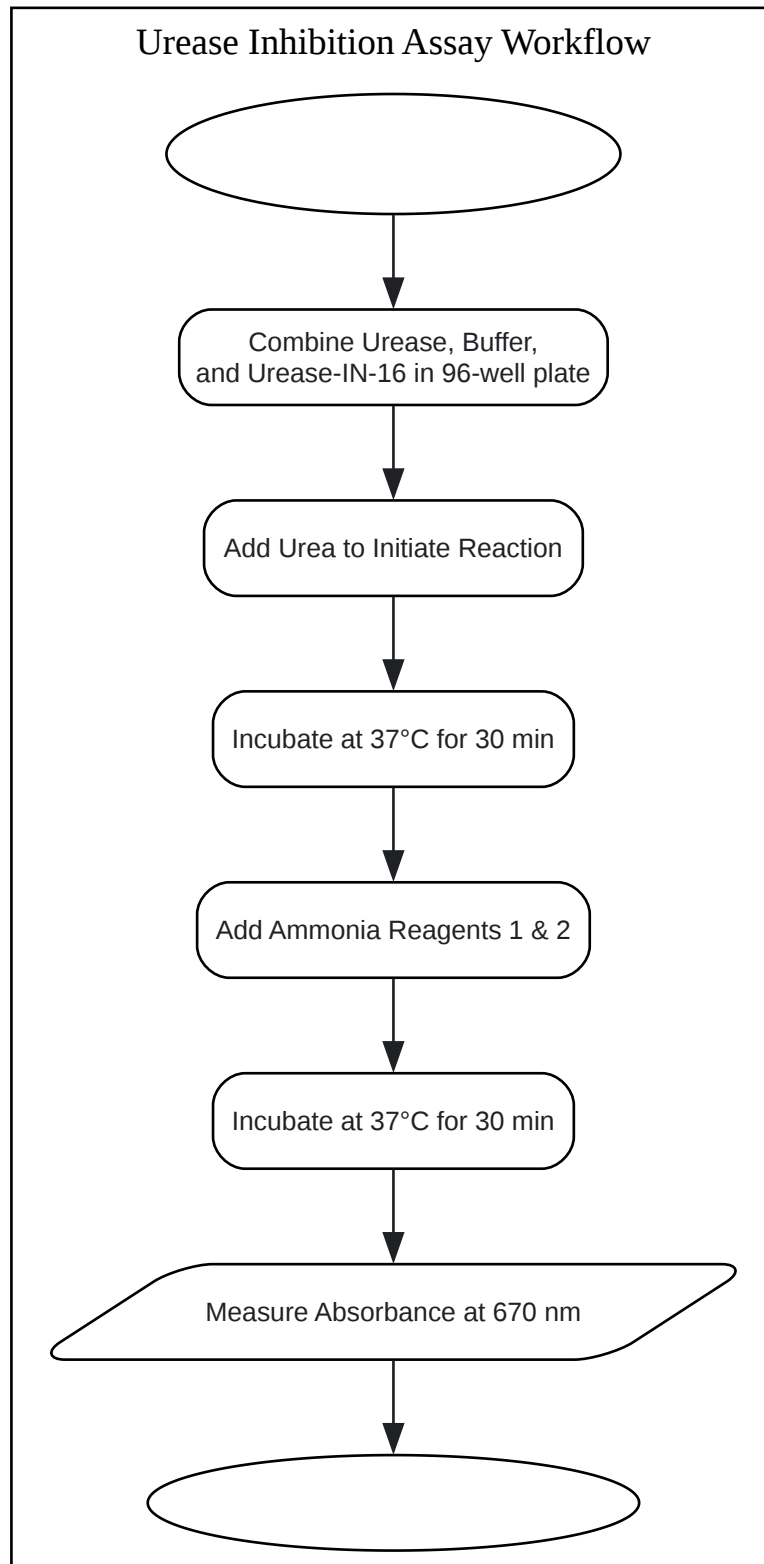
Urease Inhibition Assay Workflow

Combine Urease, Buffer, and Urease-IN-16 in 96-well plate

Add Urea to Initiate Reaction

Incubate at 37°C for 30 min

Add Ammonia Reagents 1 & 2

Incubate at 37°C for 30 min

Measure Absorbance at 670 nm